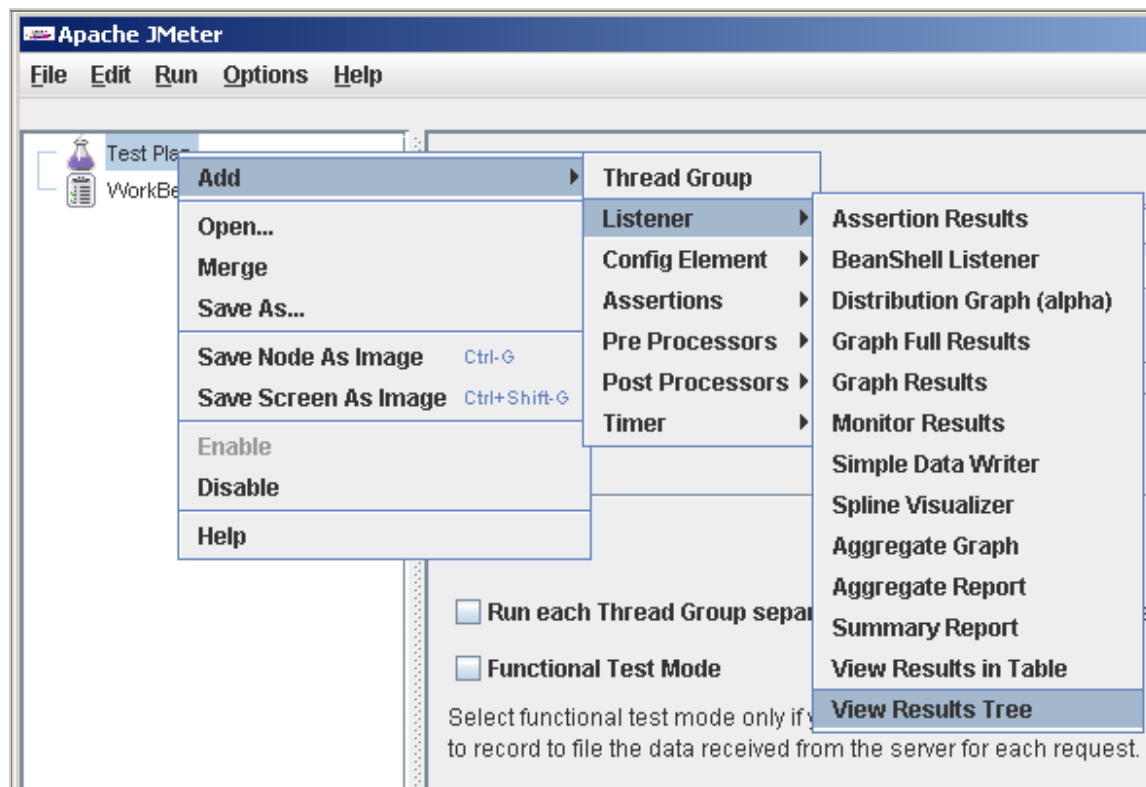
Apache JMeter

File Edit Run Options Help

Test Pla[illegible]
WorkBe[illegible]

Add
Open...
Merge
Save As...
Save Node As Image Ctrl-G
Save Screen As Image Ctrl+Shift-G
Enable
Disable
Help

Thread Group
Listener
Config Element
Assertions
Pre Processors
Post Processors
Timer

Assertion Results
BeanShell Listener
Distribution Graph (alpha)
Graph Full Results
Graph Results
Monitor Results
Simple Data Writer
Spline Visualizer
Aggregate Graph
Aggregate Report
Summary Report
View Results in Table
View Results Tree

Run each Thread Group separ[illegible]
Functional Test Mode
Select functional test mode only if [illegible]
to record to file the data received from the server for each request.